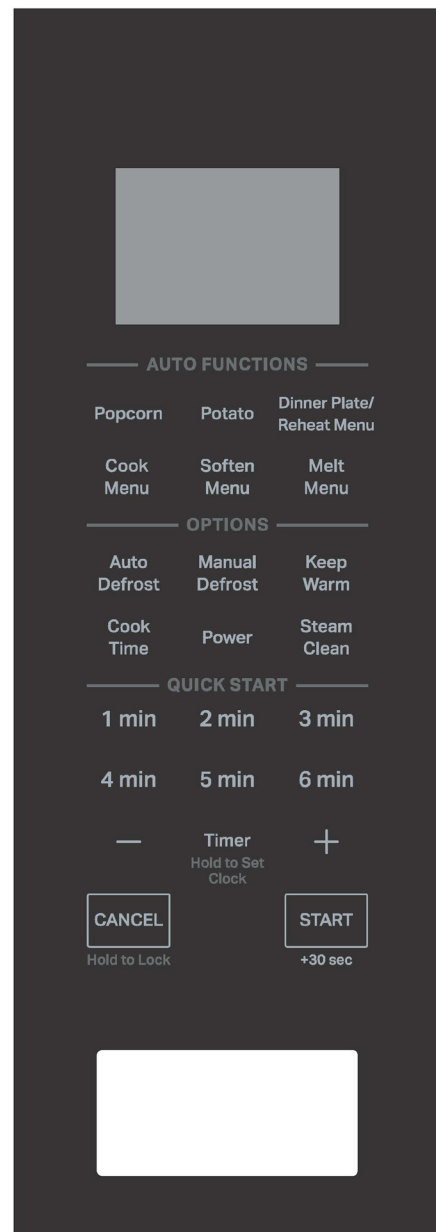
AUTO FUNCTIONS

Popcorn
Potato
Dinner Plate/ Reheat Menu

Cook Menu
Soften Menu
Melt Menu

OPTIONS

Auto Defrost
Manual Defrost
Keep Warm

Cook Time
Power
Steam Clean

QUICK START

1 min
2 min
3 min

4 min
5 min
6 min

—
Timer
Hold to Set Clock
+

CANCEL
Hold to Lock

START
+30 sec